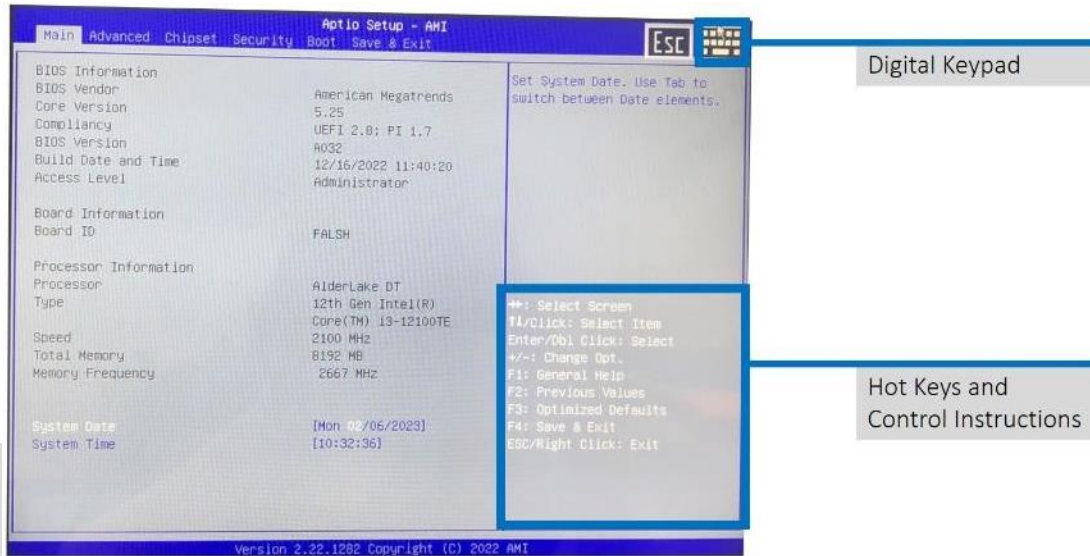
Aptio Setup - AMI

Main Advanced Chipset Security Boot Save & Exit

Esc

BIOS Information
BIOS Vendor American Megatrends
Core Version 5.25
Compliancy UEFI 2.8; PI 1.7
BIOS Version A032
Build Date and Time 12/16/2022 11:40:20
Access Level Administrator

Board Information
Board ID FALSH

Processor Information
Processor AlderLake DT
Type 12th Gen Intel(R) Core(TM) i3-12100TE
Speed 2100 MHz
Total Memory 8192 MB
Memory Frequency 2667 MHz

System Date [Mon 02/06/2023]
System Time [10:32:36]

Set System Date. Use Tab to switch between Date elements.

→←: Select Screen
↑↓/Click: Select Item
Enter/Dbl Click: Select
+/-: Change Opt.
F1: General Help
F2: Previous Values
F3: Optimized Defaults
F4: Save & Exit
ESC/Right Click: Exit

Version 2.22.1282 Copyright (C) 2022 AMI

Digital Keypad

Hot Keys and Control Instructions